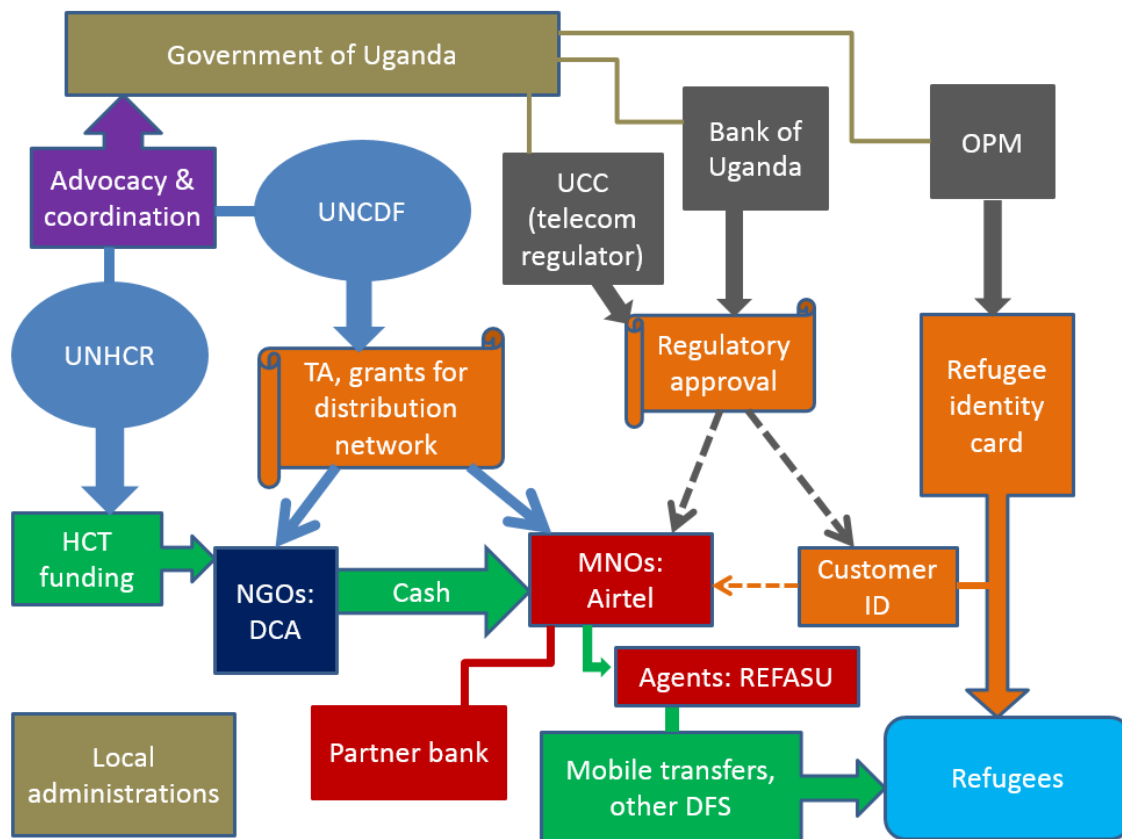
Government of Uganda

Advocacy & coordination

UNCDF

UNHCR

UCC (telecom regulator)

Bank of Uganda

OPM

TA, grants for distribution network

Regulatory approval

Refugee identity card

HCT funding

NGOs: DCA

Cash

MNOs: Airtel

Customer ID

Agents: REFASU

Partner bank

Local administrations

Mobile transfers, other DFS

Refugees